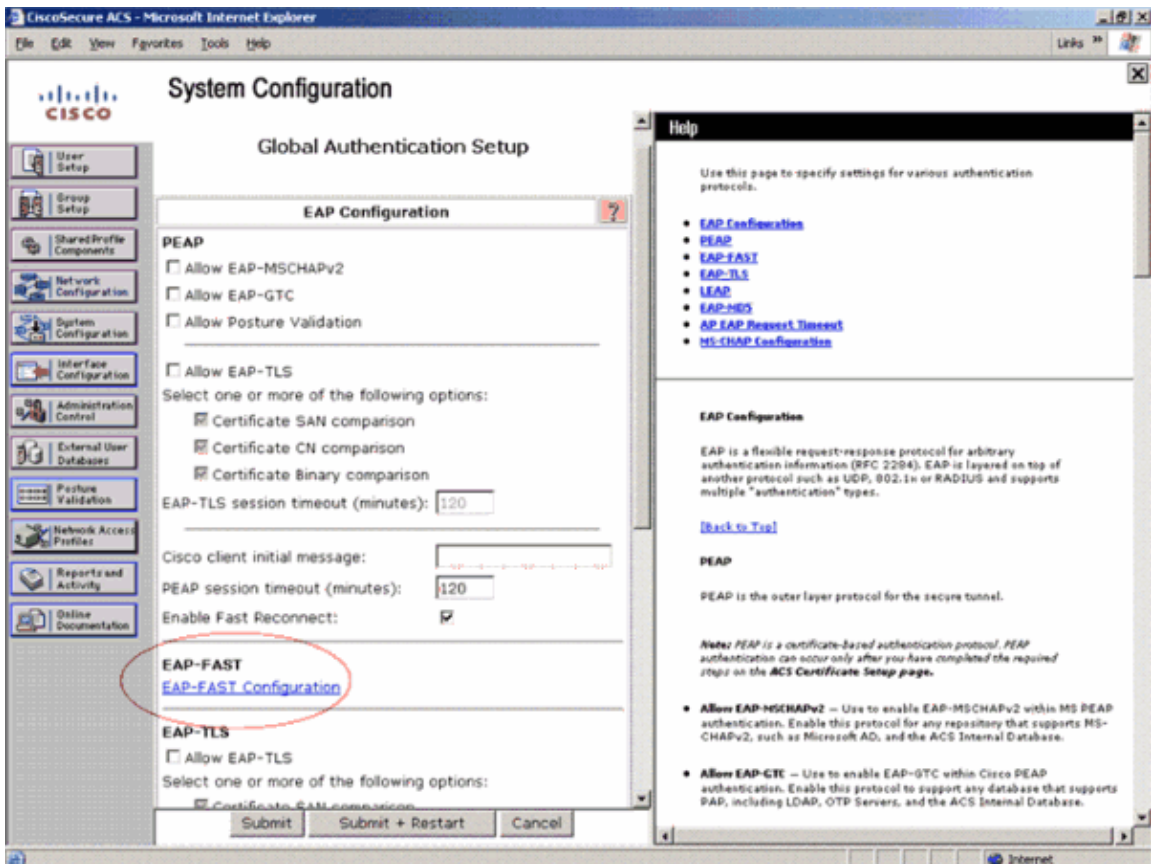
CiscoSecure ACS - Microsoft Internet Explorer

File Edit View Favorites Tools Help

Links »

cisco

System Configuration

User Setup

Group Setup

Shared Profile Components

Network Configuration

System Configuration

Interface Configuration

Administration Control

External User Databases

Posture Validation

Network Access Profiles

Reports and Activity

Online Documentation

Global Authentication Setup

EAP Configuration ?

PEAP

Allow EAP-MSCHAPv2

Allow EAP-GTC

Allow Posture Validation

Allow EAP-TLS

Select one or more of the following options:

Certificate SAN comparison

Certificate CN comparison

Certificate Binary comparison

EAP-TLS session timeout (minutes): 120

Cisco client initial message:

PEAP session timeout (minutes): 120

Enable Fast Reconnect:

EAP-FAST

EAP-FAST Configuration

EAP-TLS

Allow EAP-TLS

Select one or more of the following options:

Certificate SAN comparison

Submit Submit + Restart Cancel

Help

Use this page to specify settings for various authentication protocols.

- EAP Configuration
- PEAP
- EAP-FAST
- EAP-TLS
- LEAP
- EAP-MD5
- AP EAP Request Timeout
- MS-CHAP Configuration

EAP Configuration

EAP is a flexible request-response protocol for arbitrary authentication information (RFC 2284). EAP is layered on top of another protocol such as UDP, 802.1x or RADIUS and supports multiple "authentication" types.

[Back to Top]

PEAP

PEAP is the outer layer protocol for the secure tunnel.

Note: PEAP is a certificate-based authentication protocol. PEAP authentication can occur only after you have completed the required steps on the ACS Certificate Setup page.

- Allow EAP-MSCHAPv2 — Use to enable EAP-MSCHAPv2 within MS PEAP authentication. Enable this protocol for any repository that supports MS-CHAPv2, such as Microsoft AD, and the ACS Internal Database.

- Allow EAP-GTC — Use to enable EAP-GTC within Cisco PEAP authentication. Enable this protocol to support any database that supports PAP, including LDAP, OTP Servers, and the ACS Internal Database.

Internet